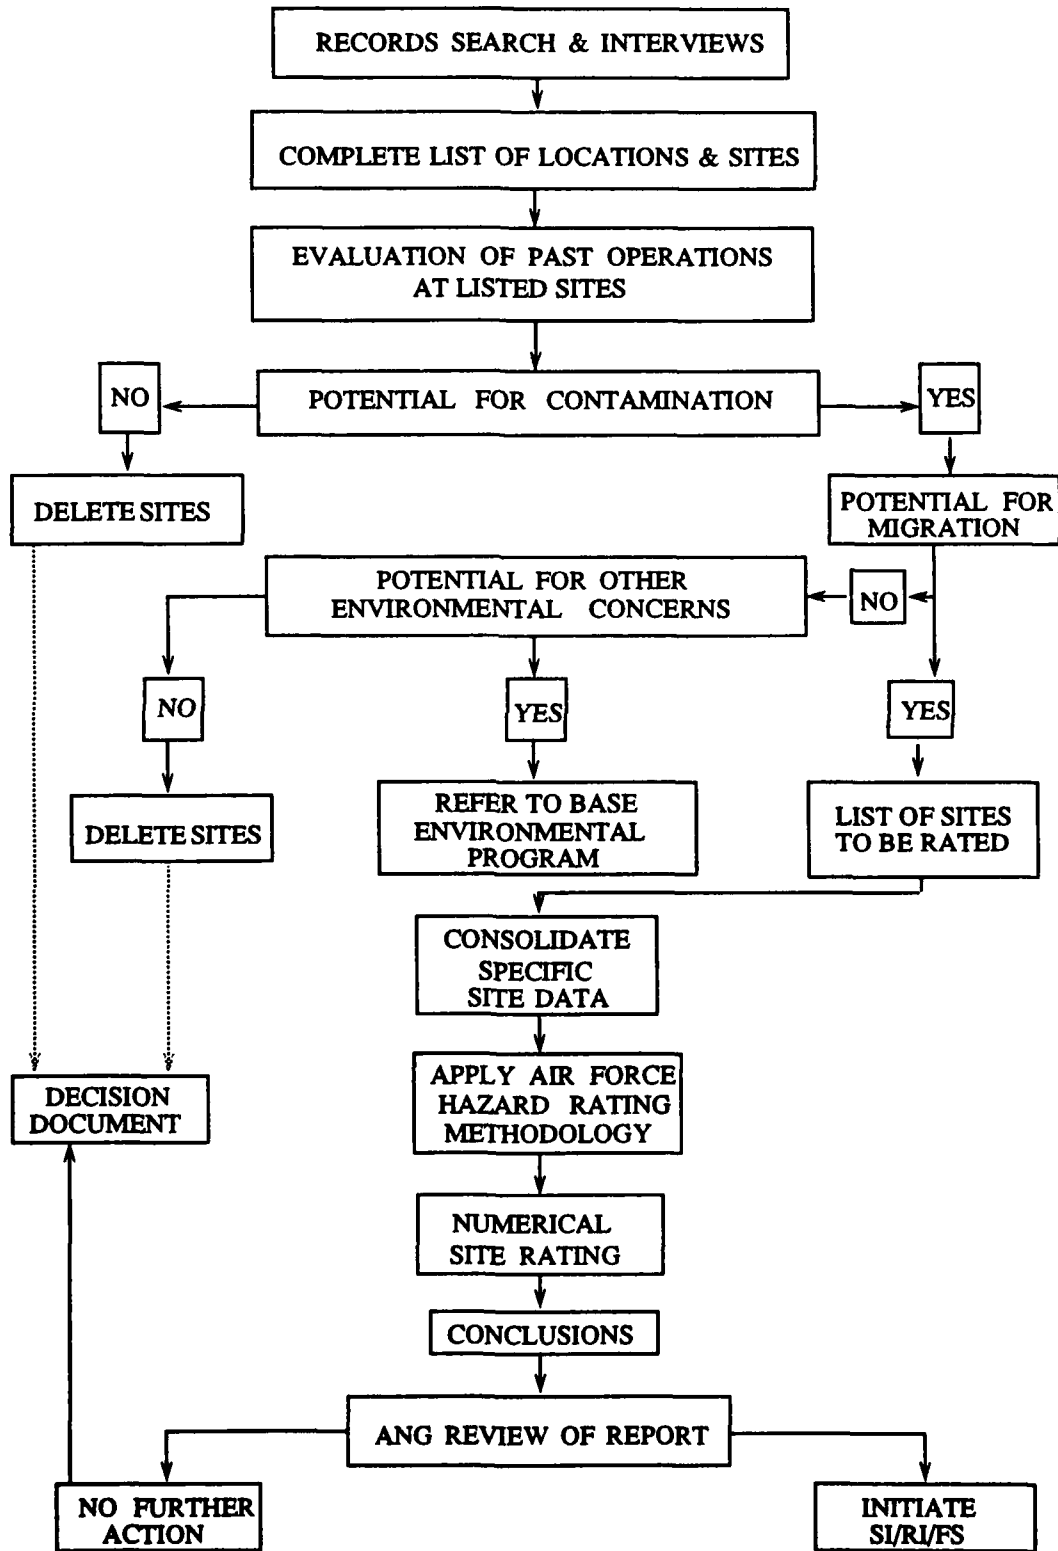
RECORDS SEARCH & INTERVIEWS

COMPLETE LIST OF LOCATIONS & SITES

EVALUATION OF PAST OPERATIONS AT LISTED SITES

NO

POTENTIAL FOR CONTAMINATION

YES

DELETE SITES

POTENTIAL FOR MIGRATION

POTENTIAL FOR OTHER ENVIRONMENTAL CONCERNS

NO

NO

YES

YES

DELETE SITES

REFER TO BASE ENVIRONMENTAL PROGRAM

LIST OF SITES TO BE RATED

CONSOLIDATE SPECIFIC SITE DATA

DECISION DOCUMENT

APPLY AIR FORCE HAZARD RATING METHODOLOGY

NUMERICAL SITE RATING

CONCLUSIONS

ANG REVIEW OF REPORT

NO FURTHER ACTION

INITIATE SI/RI/FS